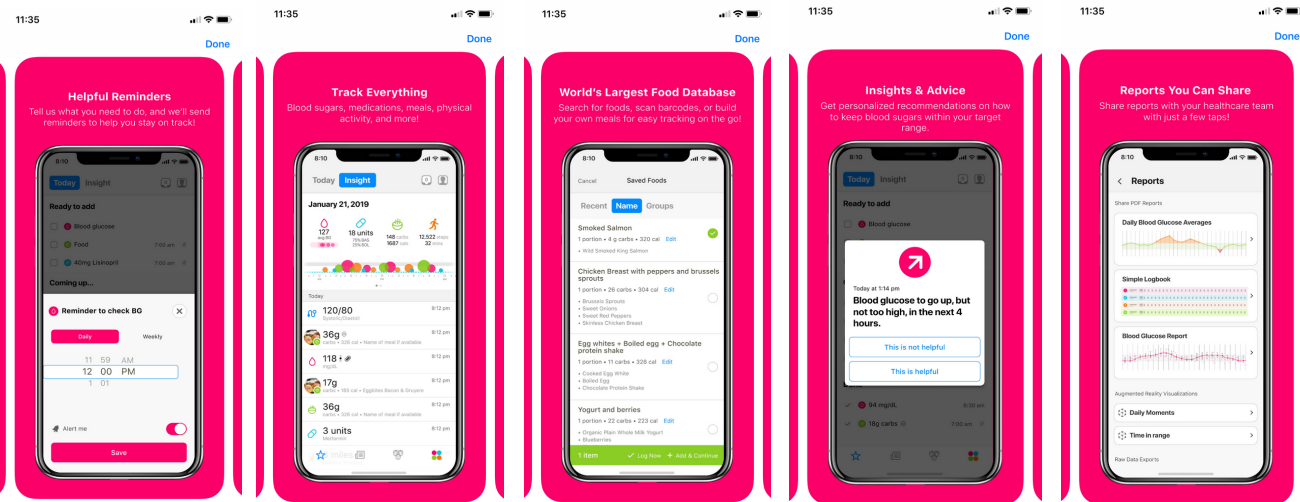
11:35

Done

Helpful Reminders

Tell us what you need to do, and we'll send reminders to help you stay on track!

8:10

Today Insight

Ready to add

Blood glucose

Food 7:00 am

40mg Lisinopril 7:00 am

Coming up...

Reminder to check BG

Daily Weekly

11 59 AM
12 00 PM
1 01

Alert me

Save

11:35

Done

Track Everything

Blood sugars, medications, meals, physical activity, and more!

8:10

Today Insight

January 21, 2019

127 mg/dl
18 units
148 carbs 1687 cal
12,522 steps 32 mins

Today

120/80 8:12 pm

36g 8:12 pm
carbs • 326 cal • Name of meal if available

118 mg/dL 8:12 pm

17g 8:12 pm
carbs • 326 cal • Eggbites Bacon & Gruyere

36g 8:12 pm
carbs • 326 cal • Name of meal if available

3 units 8:12 pm
Metformin

11:35

Done

World's Largest Food Database

Search for foods, scan barcodes, or build your own meals for easy tracking on the go!

Cancel Saved Foods

Recent Name Groups

Smoked Salmon
1 portion • 4 g carbs • 320 cal Edit
• Wild Smoked King Salmon

Chicken Breast with peppers and brussels sprouts
1 portion • 26 carbs • 304 cal Edit
• Brussels Sprouts
• Sweet Onions
• Sweet Red Peppers
• Skinless Chicken Breast

Egg whites + Boiled egg + Chocolate protein shake
1 portion • 11 carbs • 328 cal Edit
• Cooked Egg White
• Boiled Egg
• Chocolate Protein Shake

Yogurt and berries
1 portion • 22 carbs • 223 cal Edit
• Organic Plain Whole Milk Yogurt
• Blueberries

1 item Log Now + Add & Continue

11:35

Done

Insights & Advice

Get personalized recommendations on how to keep blood sugars within your target range.

8:10

Today Insight

Ready to add

Blood glucose

Today at 1:14 pm

Blood glucose to go up, but not too high, in the next 4 hours.

This is not helpful

This is helpful

94 mg/dL 8:00 am

18g carbs 8:00 am

11:35

Done

Reports You Can Share

Share reports with your healthcare team with just a few taps!

Reports

Share PDF Reports

Daily Blood Glucose Averages

Simple Logbook

Blood Glucose Report

Augmented Reality Visualizations

Daily Moments

Time in range

Raw Data Exports